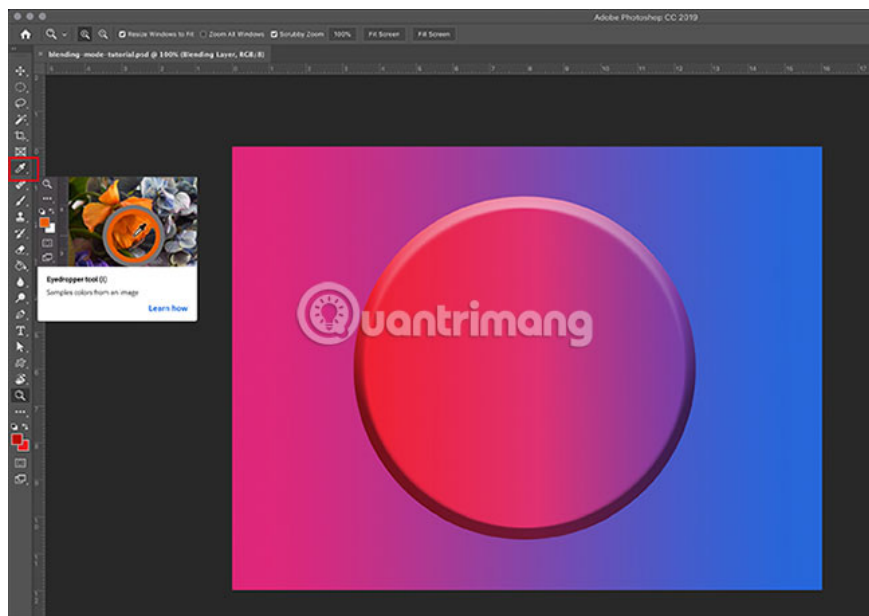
Adobe Photoshop CC 2019

Resize Windows to Fit   Zoom All Windows   Scrubby Zoom   100%   Fit Screen   Fill Screen

blending-mode-tutorial.psd @ 100% (Blending Layer, RGB/8)

Eyedropper tool (I)
Samples colors from an image
Learn how

Quantrimang